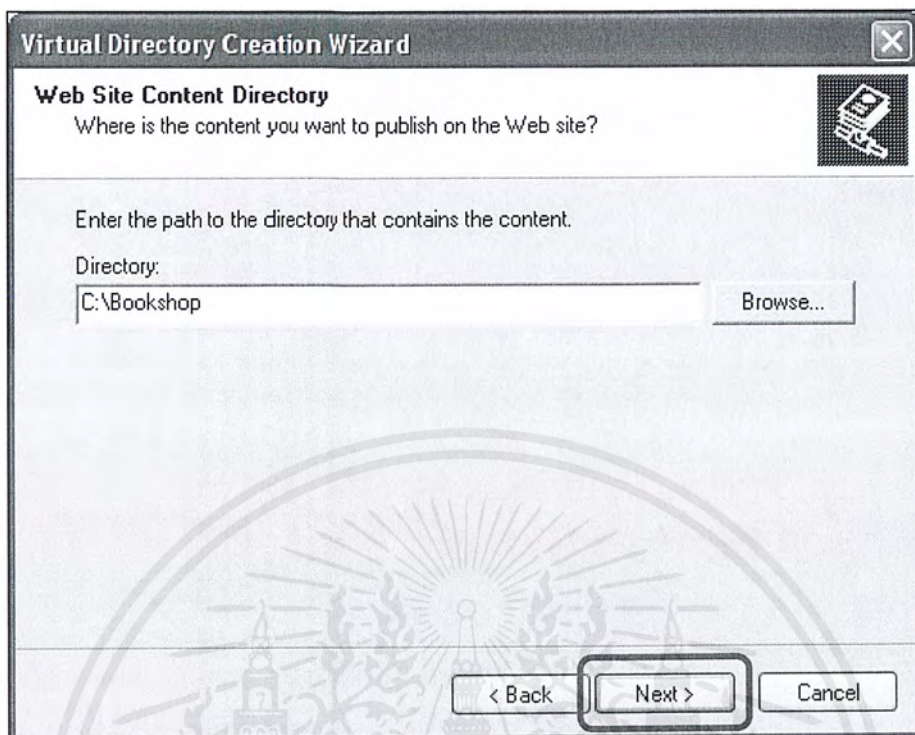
Virtual Directory Creation Wizard

Web Site Content Directory
Where is the content you want to publish on the Web site?

Enter the path to the directory that contains the content.

Directory:
C:\Bookshop

Browse...

< Back
Next >
Cancel